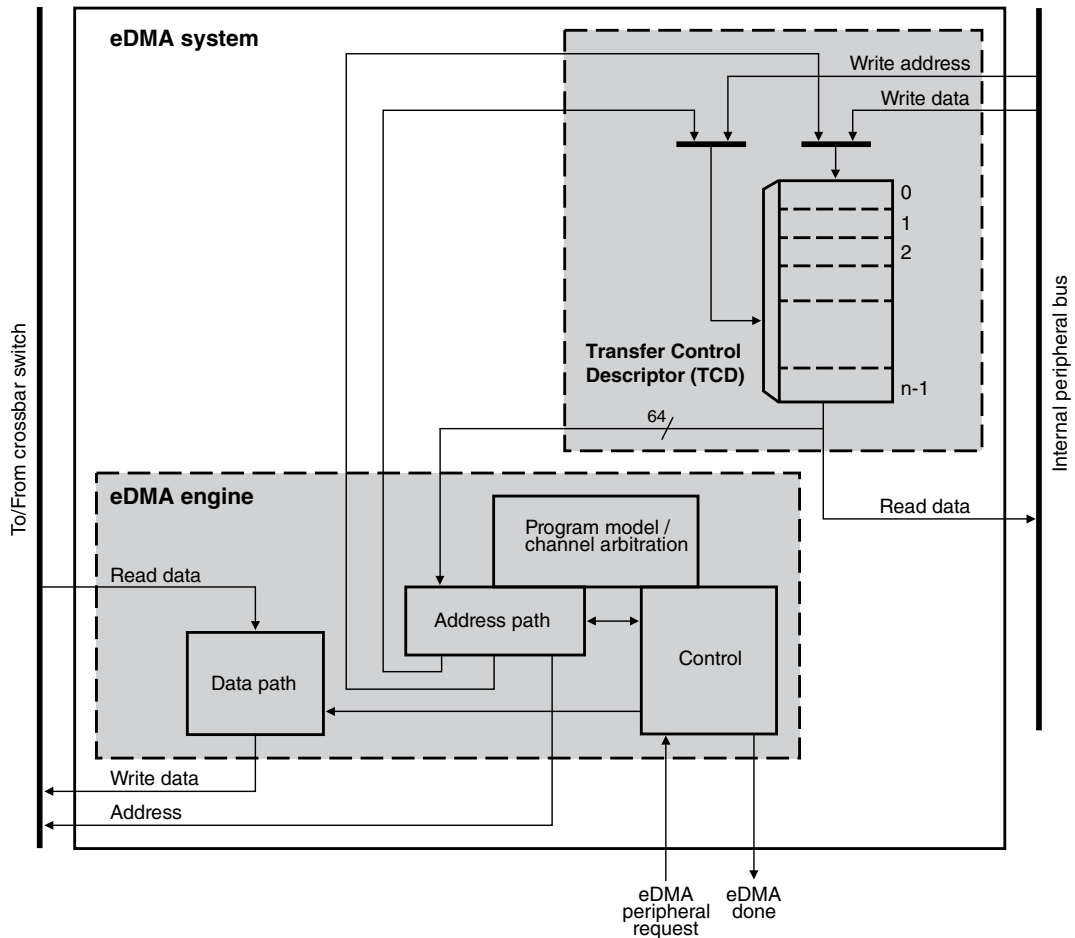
eDMA system

Write address

Write data

0

1

2

Transfer Control Descriptor (TCD)

n-1

64

Internal peripheral bus

To/From crossbar switch

eDMA engine

Read data

Program model / channel arbitration

Read data

Address path

Control

Data path

Write data

Address

eDMA peripheral request

eDMA done